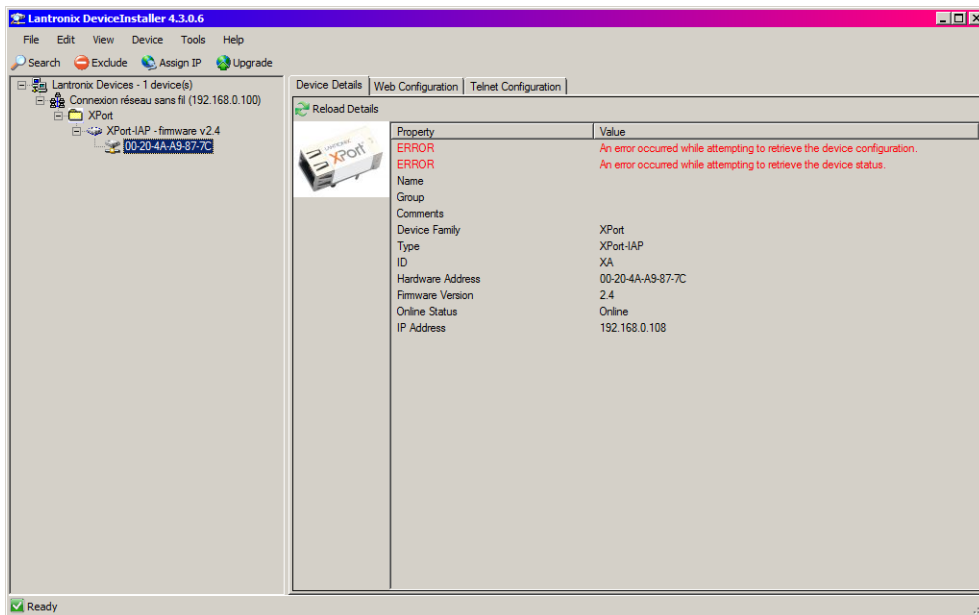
Lantronix DeviceInstaller 4.3.0.6

File Edit View Device Tools Help

Search Exclude Assign IP Upgrade

Lantronix Devices - 1 device(s)
Connexion réseau sans fil (192.168.0.100)
XPort
XPort-IAP - firmware v2.4
00-20-4A-A9-87-7C

Device Details | Web Configuration | Telnet Configuration

Reload Details

LANTRONIX XPort

| Property | Value |
|---|---|
| ERROR | An error occurred while attempting to retrieve the device configuration. |
| ERROR | An error occurred while attempting to retrieve the device status. |
| Name | |
| Group | |
| Comments | |
| Device Family | XPort |
| Type | XPort-IAP |
| ID | XA |
| Hardware Address | 00-20-4A-A9-87-7C |
| Firmware Version | 2.4 |
| Online Status | Online |
| IP Address | 192.168.0.108 |

Ready